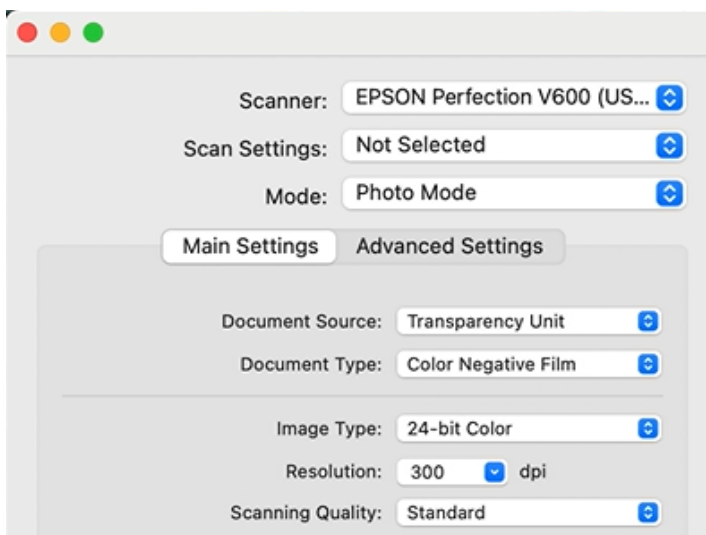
Scanner: EPSON Perfection V600 (US...

Scan Settings: Not Selected

Mode: Photo Mode

Main Settings Advanced Settings

Document Source: Transparency Unit

Document Type: Color Negative Film

Image Type: 24-bit Color

Resolution: 300 dpi

Scanning Quality: Standard